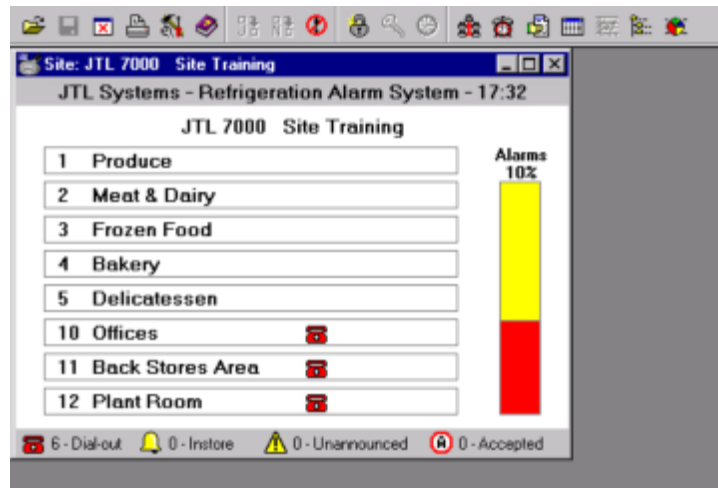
Site: JTL 7000 Site Training

JTL Systems - Refrigeration Alarm System - 17:32

JTL 7000 Site Training

| | |
|---|---|
| 1 | Produce |
| 2 | Meat & Dairy |
| 3 | Frozen Food |
| 4 | Bakery |
| 5 | Delicatessen |
| 10 | Offices |
| 11 | Back Stores Area |
| 12 | Plant Room |

Alarms 10%

6 - Dial-out 0 - Instore 0 - Unannounced 0 - Accepted